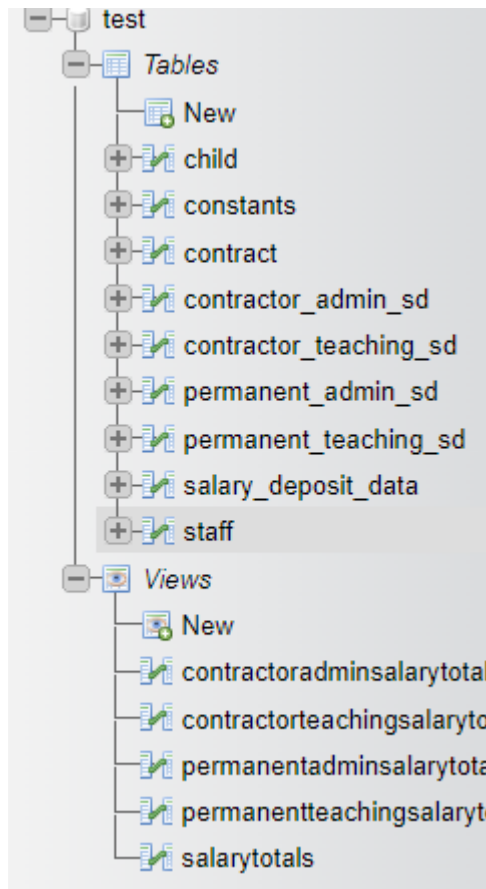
test
Tables
New
child
constants
contract
contractor_admin_sd
contractor_teaching_sd
permanent_admin_sd
permanent_teaching_sd
salary_deposit_data
staff
Views
New
contractoradminsalarytotal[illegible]
contractorteachingsalaryto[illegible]
permanentadminsalarytota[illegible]
permanentteachingsalaryt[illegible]
salarytotals